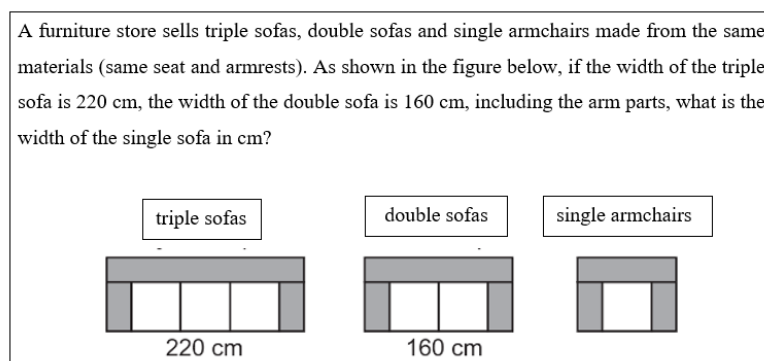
A furniture store sells triple sofas, double sofas and single armchairs made from the same materials (same seat and armrests). As shown in the figure below, if the width of the triple sofa is 220 cm, the width of the double sofa is 160 cm, including the arm parts, what is the width of the single sofa in cm?

triple sofas

double sofas

single armchairs

220 cm

160 cm